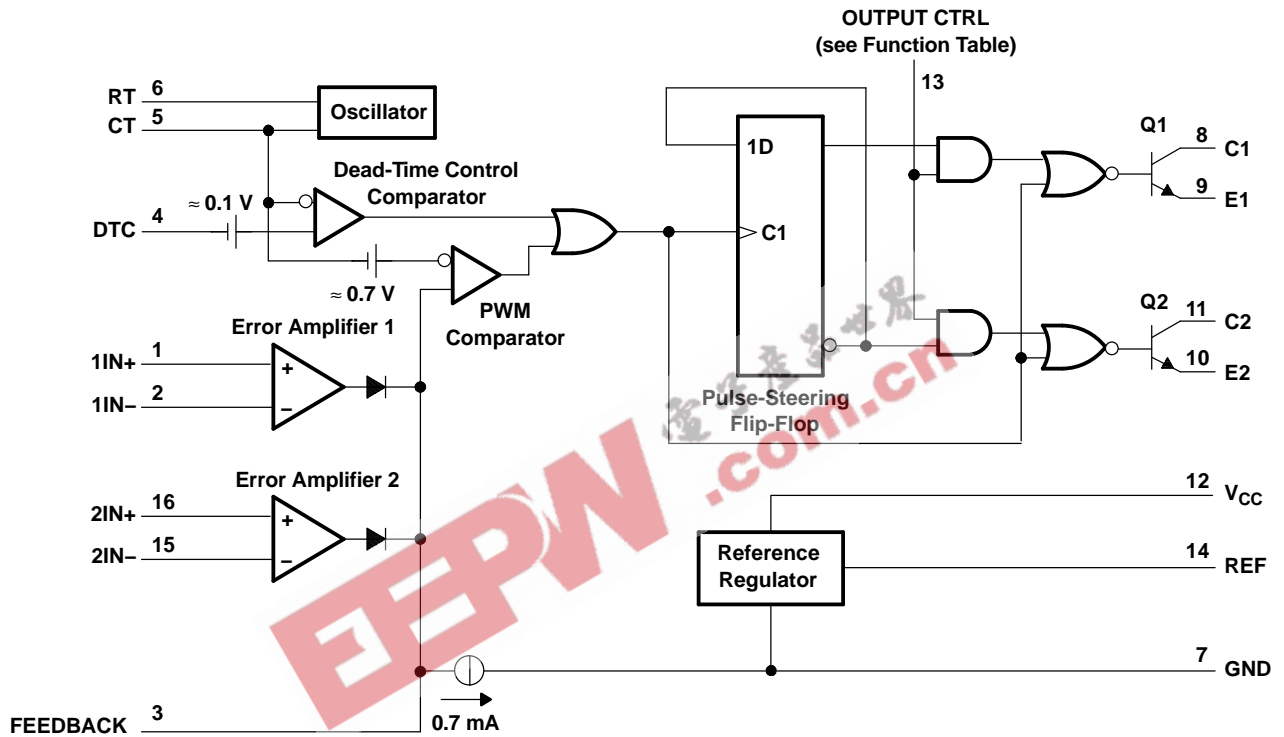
OUTPUT CTRL
(see Function Table)
13

RT 6
CT 5
Oscillator

Dead-Time Control Comparator
≈ 0.1 V
DTC 4
≈ 0.7 V
PWM Comparator

1D
C1
Pulse-Steering Flip-Flop

Q1
8 C1
9 E1

Q2
11 C2
10 E2

Error Amplifier 1
1IN+ 1
1IN– 2
+
–

Error Amplifier 2
2IN+ 16
2IN– 15
+
–

12 $V_{CC}$
Reference Regulator
14 REF
7 GND

FEEDBACK 3
0.7 mA

EEPW .com.cn
电子产品世界